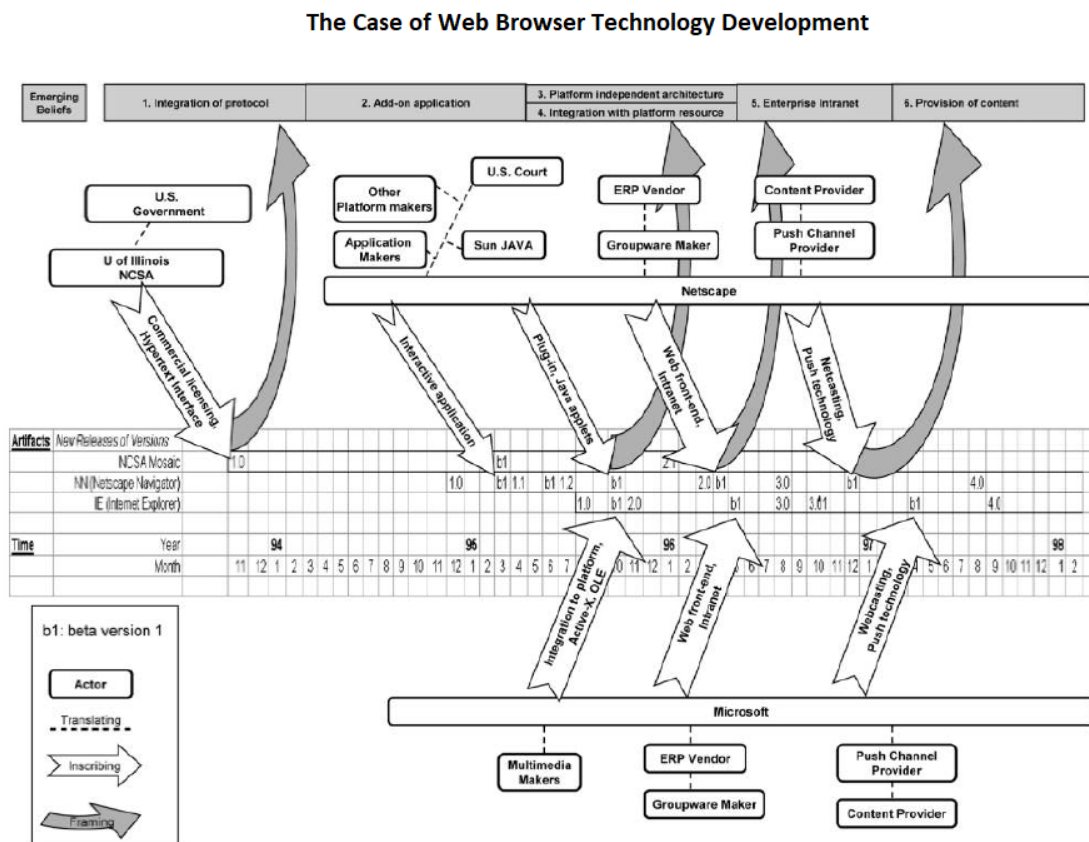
The Case of Web Browser Technology Development

Emerging Beliefs

1. Integration of protocol

2. Add-on application

3. Platform independent architecture

4. Integration with platform resource

5. Enterprise intranet

6. Provision of content

U.S. Government

U of Illinois NCSA

Other Platform makers

Application Makers

U.S. Court

Sun JAVA

ERP Vendor

Groupware Maker

Content Provider

Push Channel Provider

Netscape

Commercial licensing, Hypertext interface

Interactive application

Plug-in, Java applets

Web front-end, Intranet

Netcasting, Push technology

Artifacts New Releases of Versions

NCSA Mosaic 1.0 b1 2.1

NN (Netscape Navigator) 1.0 b1 1.1 b1 1.2 b1 2.0 b1 3.0 b1 4.0

IE (Internet Explorer) 1.0 b1 2.0 b1 3.0 3.01 b1 4.0

Time Year 94 95 96 97 98

Month 11 12 1 2 3 4 5 6 7 8 9 10 11 12 1 2 3 4 5 6 7 8 9 10 11 12 1 2 3 4 5 6 7 8 9 10 11 12 1 2 3 4 5 6 7 8 9 10 11 12 1 2

Integration to platform, Active-X, OLE

Web front-end, Intranet

Webcasting, Push technology

b1: beta version 1

Actor

Translating

Inscribing

Framing

Microsoft

Multimedia Makers

ERP Vendor

Groupware Maker

Push Channel Provider

Content Provider